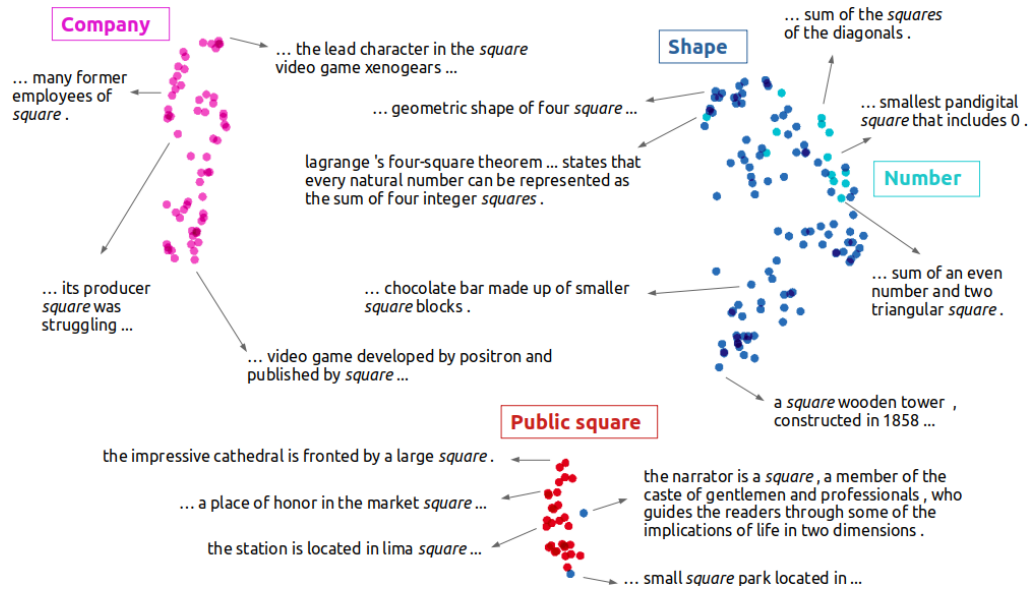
Company

… the lead character in the *square* video game xenogears …

… many former employees of *square* .

… its producer *square* was struggling …

… video game developed by positron and published by *square* …

Shape

… sum of the *squares* of the diagonals .

… geometric shape of four *square* …

… smallest pandigital *square* that includes 0 .

lagrange 's four-square theorem … states that every natural number can be represented as the sum of four integer *squares* .

Number

… chocolate bar made up of smaller *square* blocks .

… sum of an even number and two triangular *square* .

a *square* wooden tower , constructed in 1858 …

Public square

the impressive cathedral is fronted by a large *square* .

… a place of honor in the market *square* …

the station is located in lima *square* …

the narrator is a *square* , a member of the caste of gentlemen and professionals , who guides the readers through some of the implications of life in two dimensions .

… small *square* park located in …